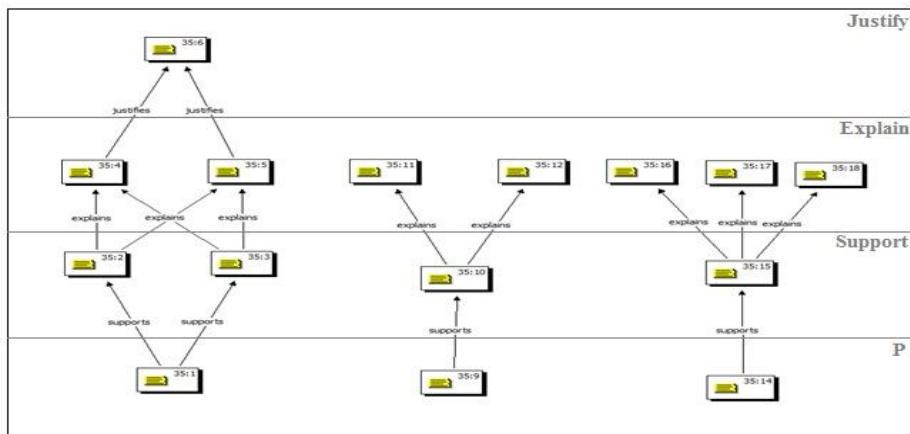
Justify

35:6

justifies justifies

Explain

35:4 35:5 35:11 35:12 35:16 35:17 35:18

explains explains explains explains explains explains explains explains

Support

35:2 35:3 35:10 35:15

supports supports supports supports

P

35:1 35:9 35:14